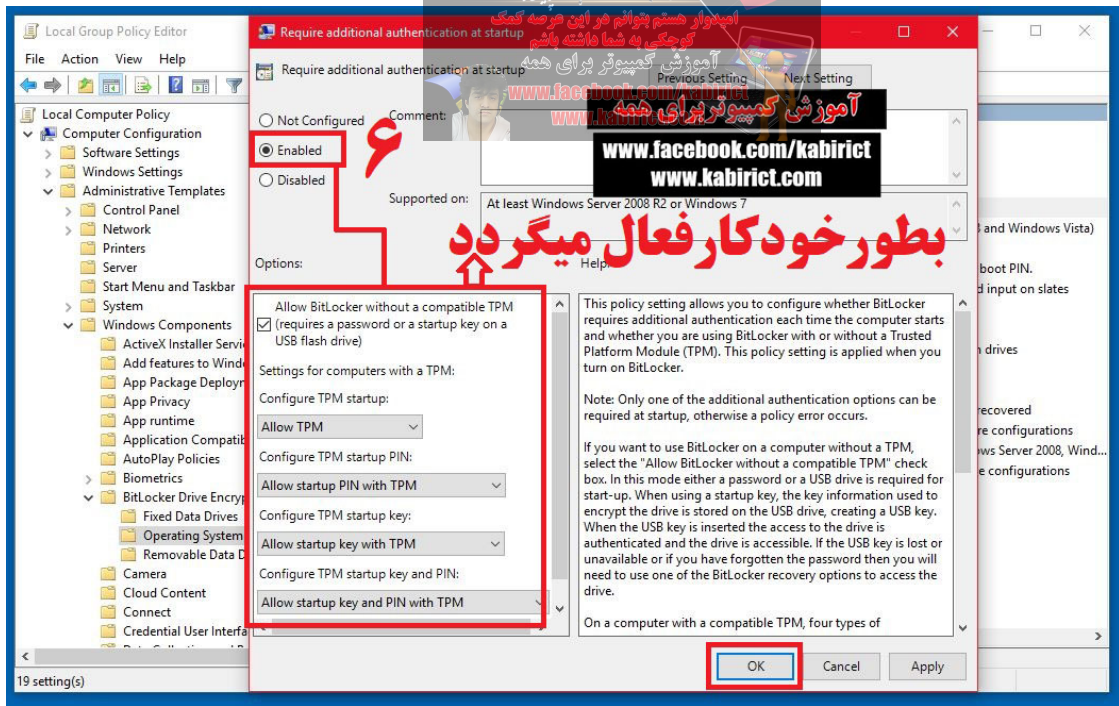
Local Group Policy Editor

File Action View Help

Local Computer Policy
Computer Configuration
Software Settings
Windows Settings
Administrative Templates
Control Panel
Network
Printers
Server
Start Menu and Taskbar
System
Windows Components
ActiveX Installer Servic
Add features to Windo
App Package Deploym
App Privacy
App runtime
Application Compatib
AutoPlay Policies
Biometrics
BitLocker Drive Encryp
Fixed Data Drives
Operating System
Removable Data D
Camera
Cloud Content
Connect
Credential User Interfa

19 setting(s)

Require additional authentication at startup

Require additional authentication at startup

Previous Setting Next Setting

امیدوار هستم بتوانم در این عرصه کمک کوچکی به شما داشته باشم
آموزش کامپیوتر برای همه
www.facebook.com/kabirict
www.kabirict.com

Not Configured
Enabled
Disabled

۶

Comment:

آموزش کامپیوتر برای همه
www.facebook.com/kabirict
www.kabirict.com

Supported on: At least Windows Server 2008 R2 or Windows 7

بطور خودکار فعال میگردد

Options:

Help:

Allow BitLocker without a compatible TPM (requires a password or a startup key on a USB flash drive)

Settings for computers with a TPM:

Configure TPM startup:
Allow TPM

Configure TPM startup PIN:
Allow startup PIN with TPM

Configure TPM startup key:
Allow startup key with TPM

Configure TPM startup key and PIN:
Allow startup key and PIN with TPM

This policy setting allows you to configure whether BitLocker requires additional authentication each time the computer starts and whether you are using BitLocker with or without a Trusted Platform Module (TPM). This policy setting is applied when you turn on BitLocker.

Note: Only one of the additional authentication options can be required at startup, otherwise a policy error occurs.

If you want to use BitLocker on a computer without a TPM, select the "Allow BitLocker without a compatible TPM" check box. In this mode either a password or a USB drive is required for start-up. When using a startup key, the key information used to encrypt the drive is stored on the USB drive, creating a USB key. When the USB key is inserted the access to the drive is authenticated and the drive is accessible. If the USB key is lost or unavailable or if you have forgotten the password then you will need to use one of the BitLocker recovery options to access the drive.

On a computer with a compatible TPM, four types of

OK Cancel Apply

and Windows Vista)
boot PIN.
input on slates
drives
recovered
re configurations
ws Server 2008, Wind...
e configurations